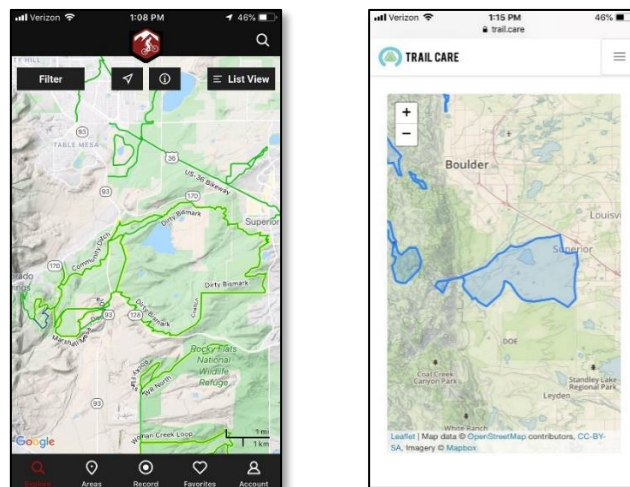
Verizon 1:08 PM 46%

Filter

List View

TABLE MESA

93

36

US-36 Bikeway

170

Superior

Community Ditch

Dirty Bismark

170

Dirty Bismark

rado

Marshall Mesa

Dirty Bismark

128

Rocky Flats National Wildlife Refuge

93

Woman Creek Loop

1 mi

1 km

Google

Explore

Areas

Record

Favorites

Account

Verizon 1:15 PM 46%

trail.care

TRAIL CARE

+

−

Boulder

Louisvi

Superior

DOE

Coal Creek Canyon Park

Standley Lake Regional Park

Leyden

White Ranch

Leaflet | Map data © OpenStreetMap contributors, CC-BY-SA, Imagery © Mapbox